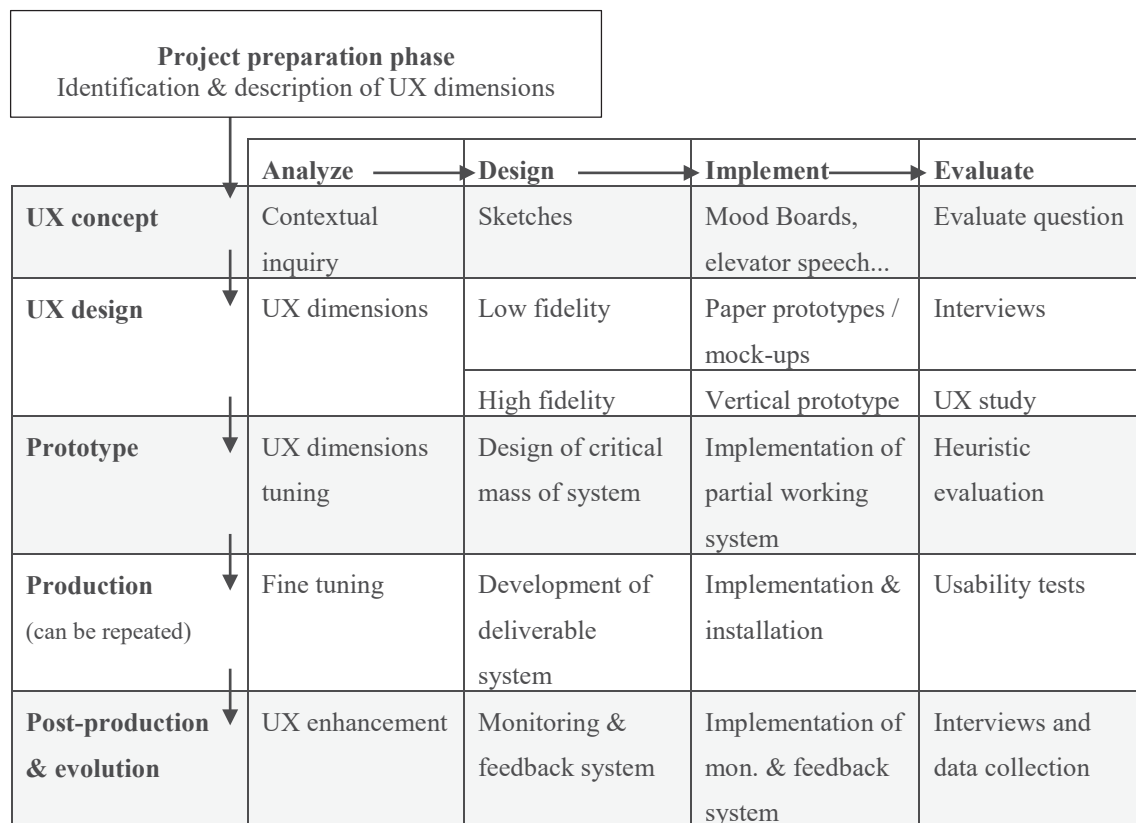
**Project preparation phase**
Identification & description of UX dimensions

| | Analyze | Design | Implement | Evaluate |
|---|---|---|---|---|
| **UX concept** | Contextual inquiry | Sketches | Mood Boards, elevator speech... | Evaluate question |
| **UX design** | UX dimensions | Low fidelity | Paper prototypes / mock-ups | Interviews |
| | | High fidelity | Vertical prototype | UX study |
| **Prototype** | UX dimensions tuning | Design of critical mass of system | Implementation of partial working system | Heuristic evaluation |
| **Production** (can be repeated) | Fine tuning | Development of deliverable system | Implementation & installation | Usability tests |
| **Post-production & evolution** | UX enhancement | Monitoring & feedback system | Implementation of mon. & feedback system | Interviews and data collection |